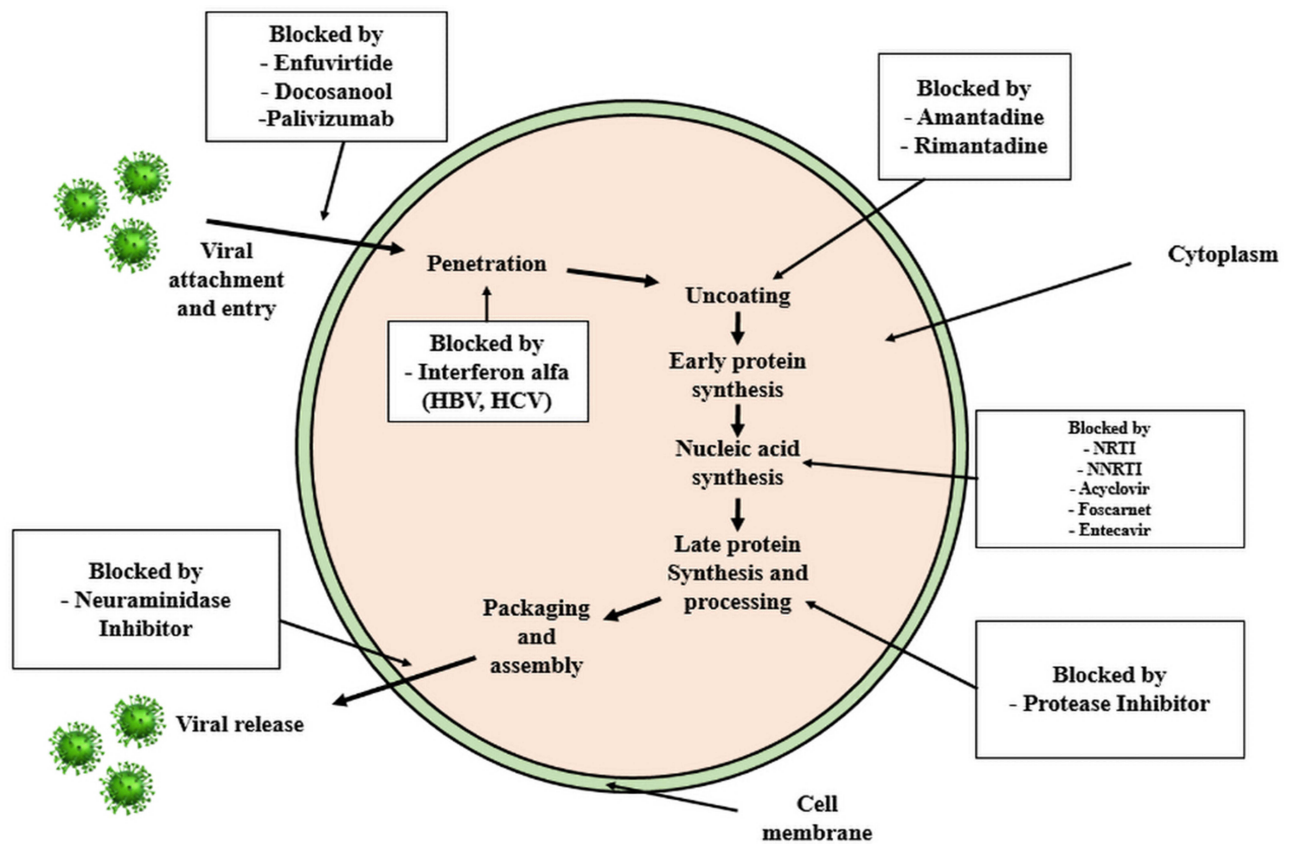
Blocked by
- Enfuvirtide
- Docosanool
-Palivizumab

Blocked by
- Amantadine
- Rimantadine

Viral attachment and entry

Penetration

Uncoating

Cytoplasm

Blocked by
- Interferon alfa
(HBV, HCV)

Early protein synthesis

Nucleic acid synthesis

Blocked by
- NRTI
- NNRTI
- Acyclovir
- Foscarnet
- Entecavir

Late protein Synthesis and processing

Blocked by
- Neuraminidase Inhibitor

Packaging and assembly

Blocked by
- Protease Inhibitor

Viral release

Cell membrane